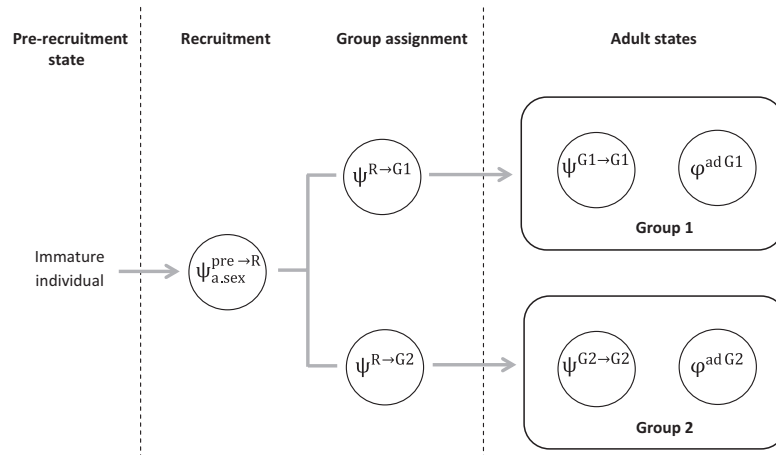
Pre-recruitment state

Recruitment

Group assignment

Adult states

Immature individual

$\psi_{a.sex}^{pre \rightarrow R}$

$\psi^{R \rightarrow G1}$

$\psi^{R \rightarrow G2}$

$\psi^{G1 \rightarrow G1}$

$\varphi^{ad\,G1}$

Group 1

$\psi^{G2 \rightarrow G2}$

$\varphi^{ad\,G2}$

Group 2